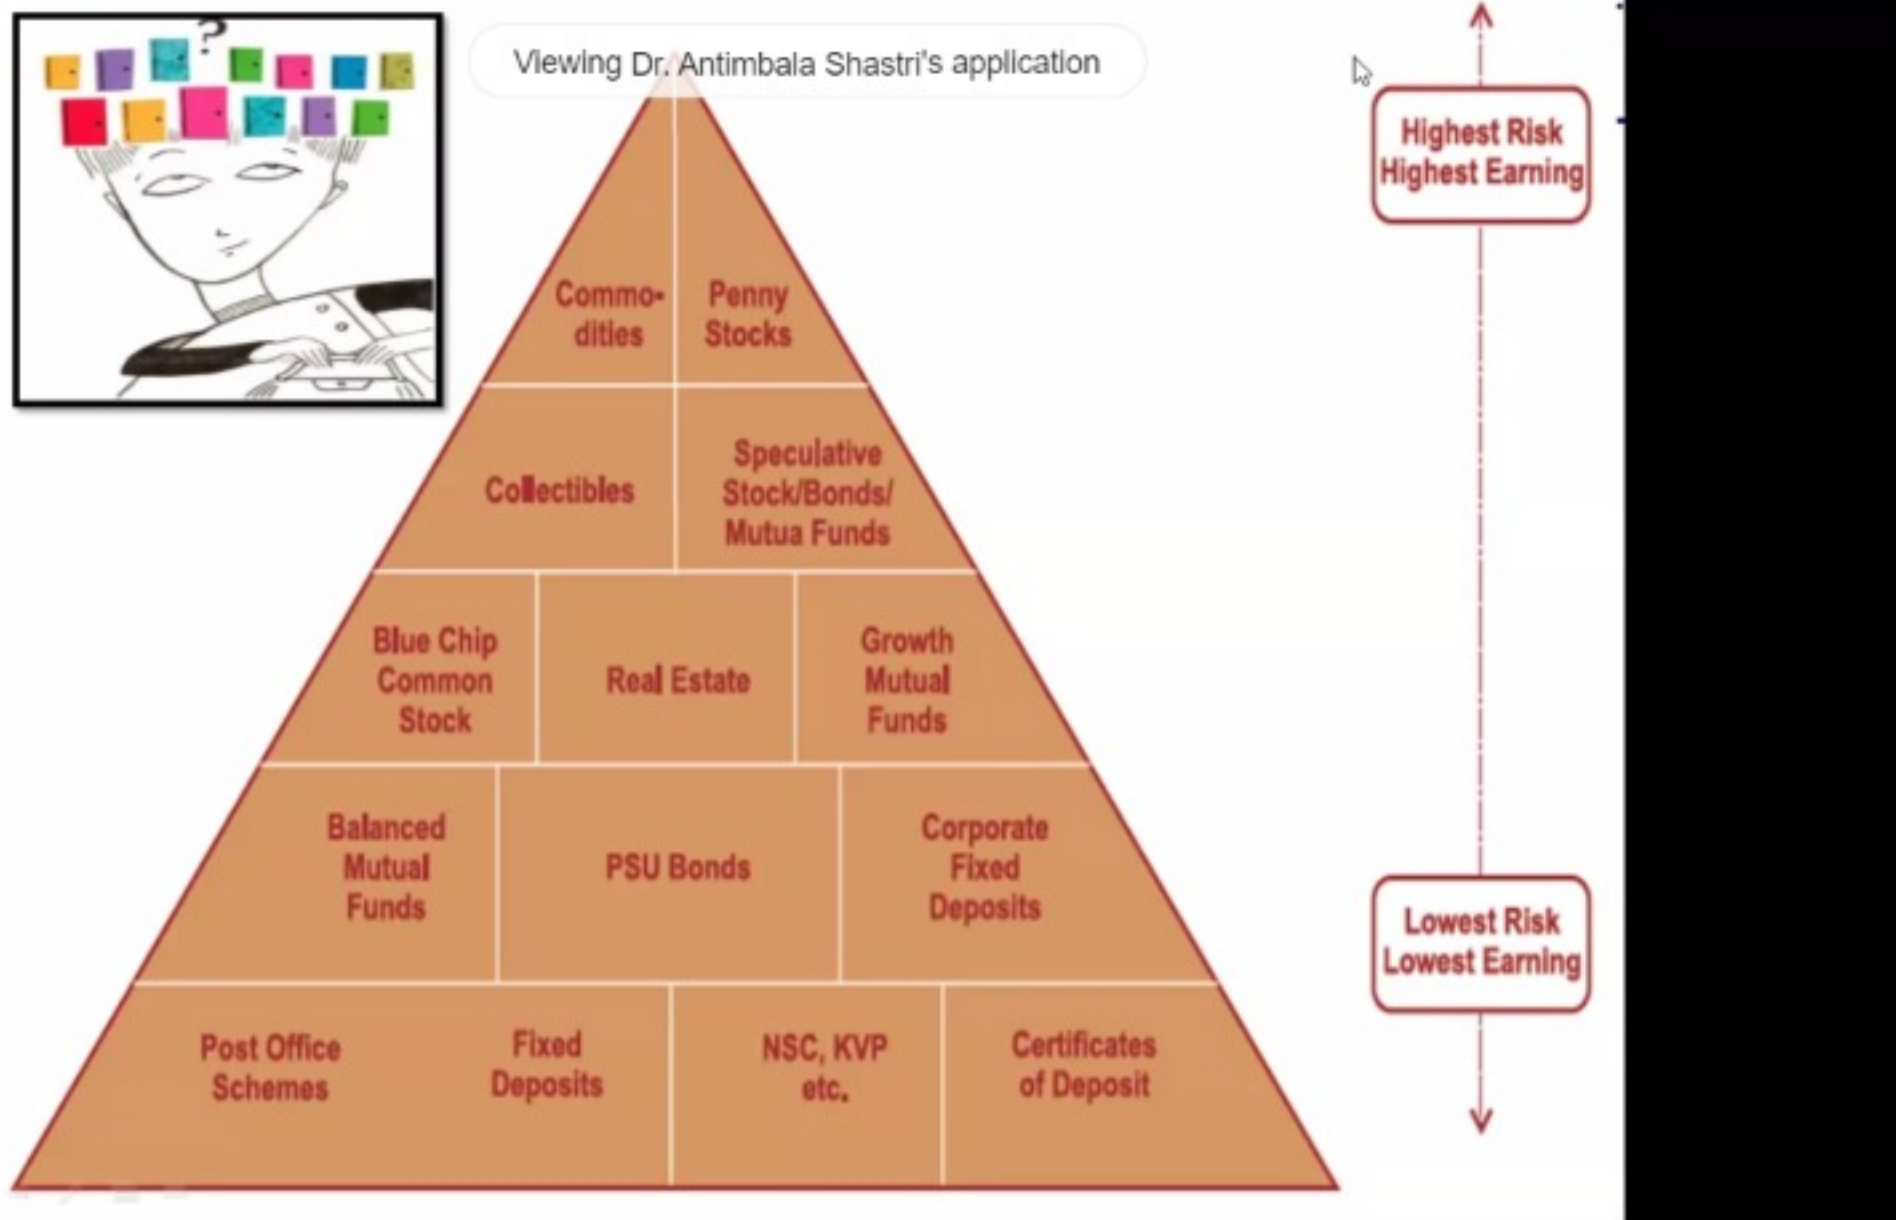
Viewing Dr. Antimbala Shastri's application

Commodities

Penny Stocks

Collectibles

Speculative Stock/Bonds/ Mutua Funds

Blue Chip Common Stock

Real Estate

Growth Mutual Funds

Balanced Mutual Funds

PSU Bonds

Corporate Fixed Deposits

Post Office Schemes

Fixed Deposits

NSC, KVP etc.

Certificates of Deposit

Highest Risk Highest Earning

Lowest Risk Lowest Earning